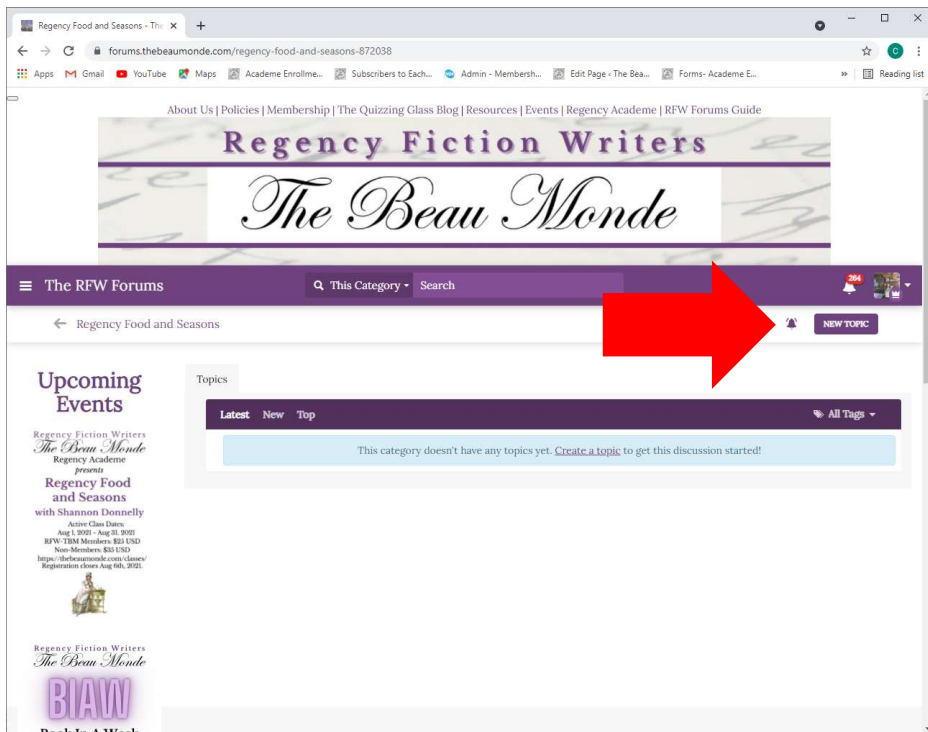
Regency Food and Seasons - The ×

forums.thebeaumonde.com/regency-food-and-seasons-872038

Apps Gmail YouTube Maps Academe Enrollme... Subscribers to Each... Admin - Membersh... Edit Page ‹ The Bea... Forms- Academe E... » Reading list

About Us | Policies | Membership | The Quizzing Glass Blog | Resources | Events | Regency Academe | RFW Forums Guide

Regency Fiction Writers

The Beau Monde

The RFW Forums

This Category Search

264

Regency Food and Seasons

NEW TOPIC

Upcoming Events

Regency Fiction Writers
The Beau Monde
Regency Academe
presents
Regency Food and Seasons
with Shannon Donnelly
Active Class Dates:
Aug 1, 2021 - Aug 31, 2021
RFW-TBM Members: $25 USD
Non-Members: $35 USD
https://thebeaumonde.com/classes/
Registration closes Aug 6th, 2021.

Regency Fiction Writers
The Beau Monde
BIAW
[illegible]

Topics

Latest New Top

All Tags

This category doesn't have any topics yet. Create a topic to get this discussion started!